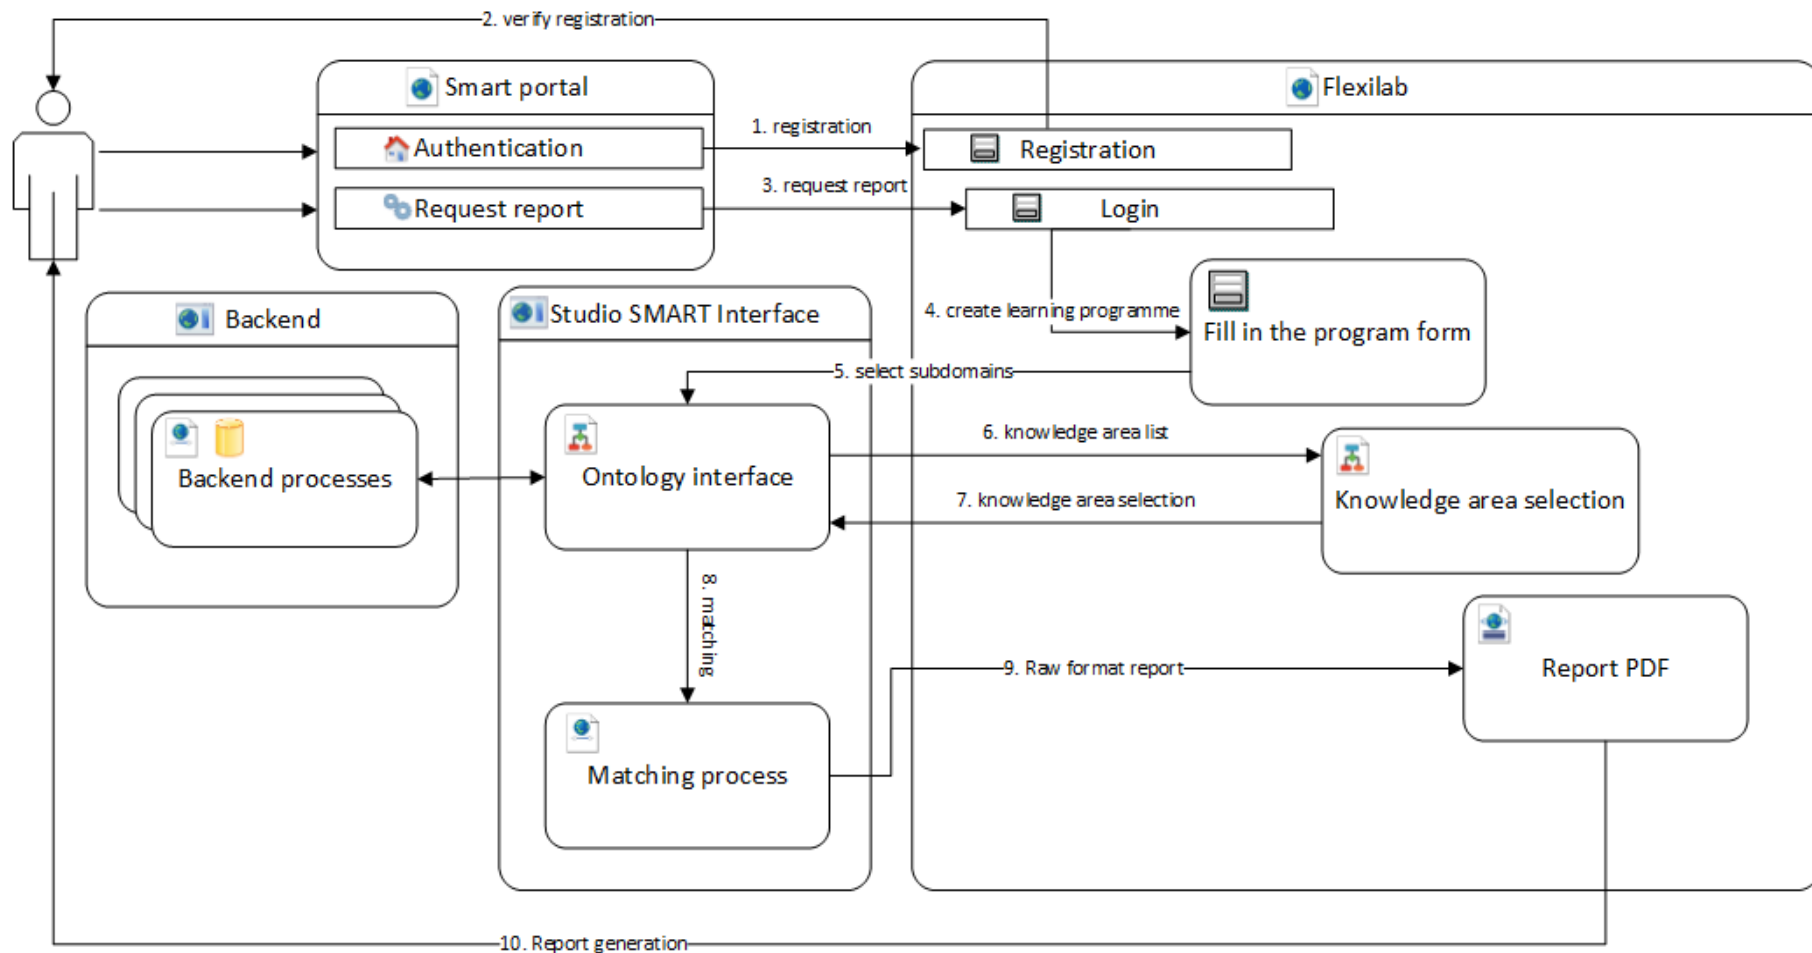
2. verify registration

Smart portal

Authentication

Request report

1. registration

3. request report

Flexilab

Registration

Login

4. create learning programme

Fill in the program form

Backend

Backend processes

Studio SMART Interface

5. select subdomains

Ontology interface

6. knowledge area list

7. knowledge area selection

Knowledge area selection

8. matching

Matching process

9. Raw format report

Report PDF

10. Report generation